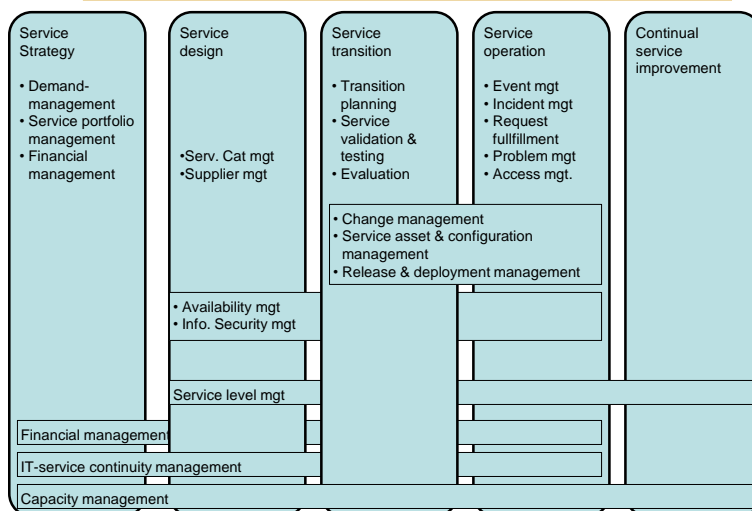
Service Strategy

• Demand-management
• Service portfolio management
• Financial management

Service design

•Serv. Cat mgt
•Supplier mgt

Service transition

• Transition planning
• Service validation & testing
• Evaluation

Service operation

• Event mgt
• Incident mgt
• Request fullfillment
• Problem mgt
• Access mgt.

Continual service improvement

• Change management
• Service asset & configuration management
• Release & deployment management

• Availability mgt
• Info. Security mgt

Service level mgt

Financial management

IT-service continuity management

Capacity management